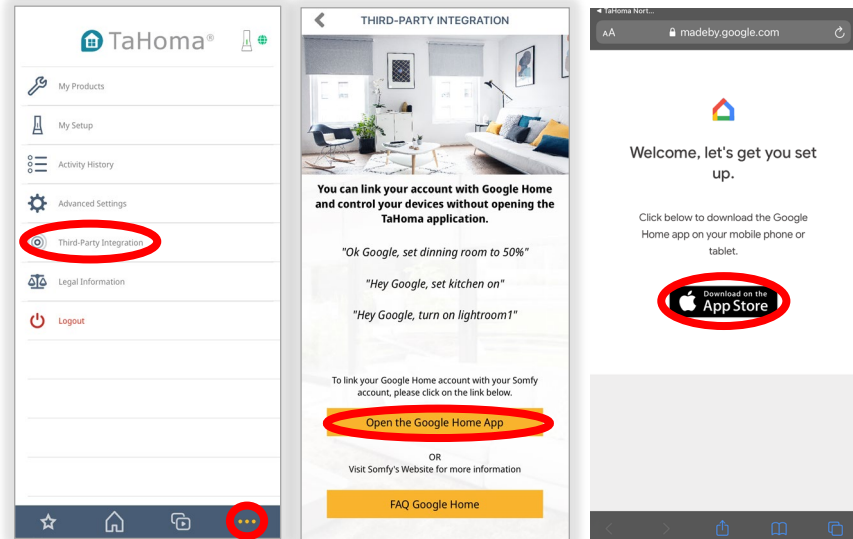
TaHoma®

My Products

My Setup

Activity History

Advanced Settings

Third-Party Integration

Legal Information

Logout

THIRD-PARTY INTEGRATION

You can link your account with Google Home and control your devices without opening the TaHoma application.

"Ok Google, set dinning room to 50%"

"Hey Google, set kitchen on"

"Hey Google, turn on lightroom1"

To link your Google Home account with your Somfy account, please click on the link below.

Open the Google Home App

OR
Visit Somfy's Website for more information

FAQ Google Home

◀ TaHoma Nort...

AA madeby.google.com

Welcome, let's get you set up.

Click below to download the Google Home app on your mobile phone or tablet.

Download on the App Store